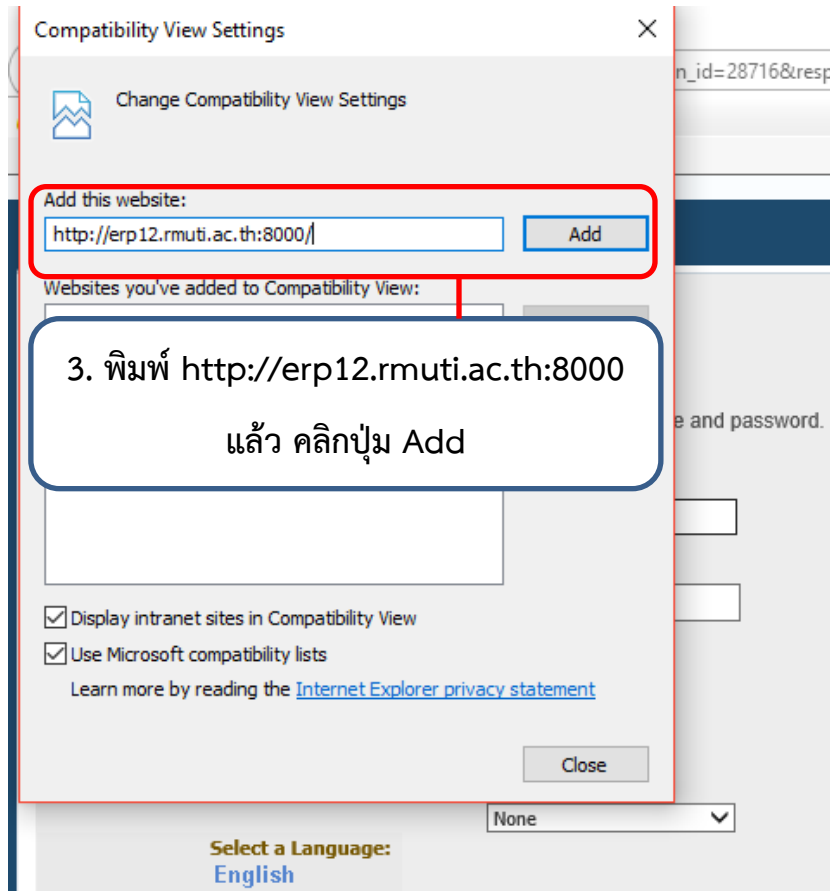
Compatibility View Settings
×
n_id=28716&resp

Change Compatibility View Settings

Add this website:
http://erp12.rmuti.ac.th:8000/
Add

Websites you've added to Compatibility View:

3. พิมพ์ http://erp12.rmuti.ac.th:8000

แล้ว คลิกปุ่ม Add

e and password.

☑ Display intranet sites in Compatibility View
☑ Use Microsoft compatibility lists
Learn more by reading the Internet Explorer privacy statement

Close

None

Select a Language:
English